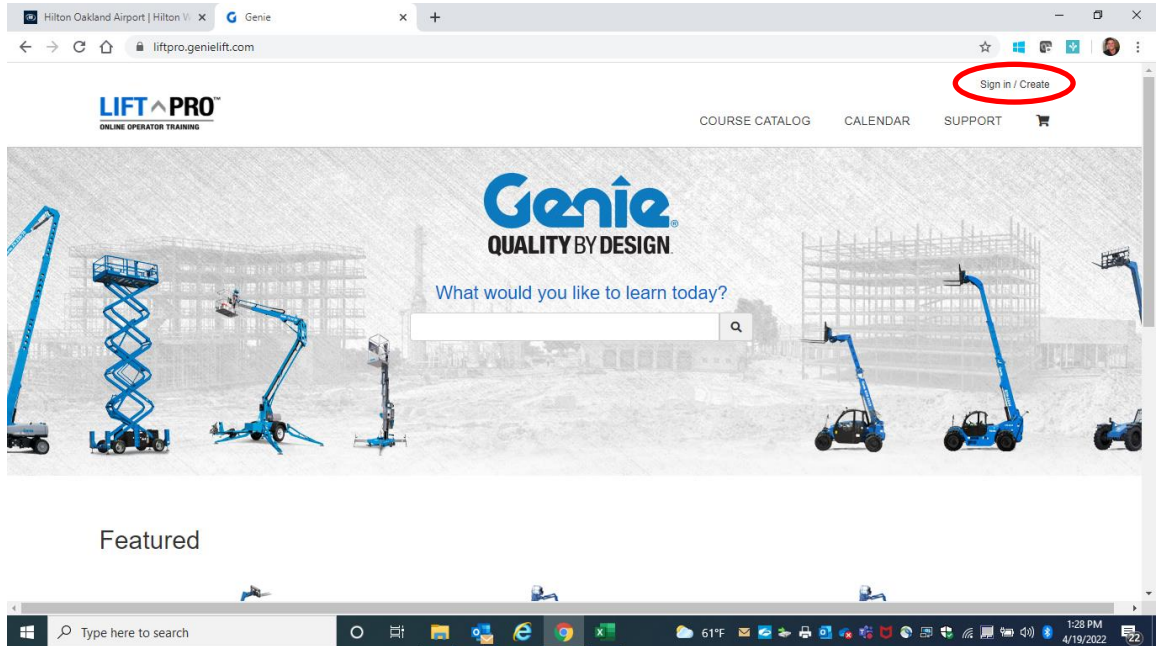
Hilton Oakland Airport | Hilton W
Genie
liftpro.genielift.com

Sign in / Create

LIFT PRO™
ONLINE OPERATOR TRAINING

COURSE CATALOG CALENDAR SUPPORT

Genie®
QUALITY BY DESIGN.

What would you like to learn today?

Featured

Type here to search
61°F
1:28 PM
4/19/2022
22